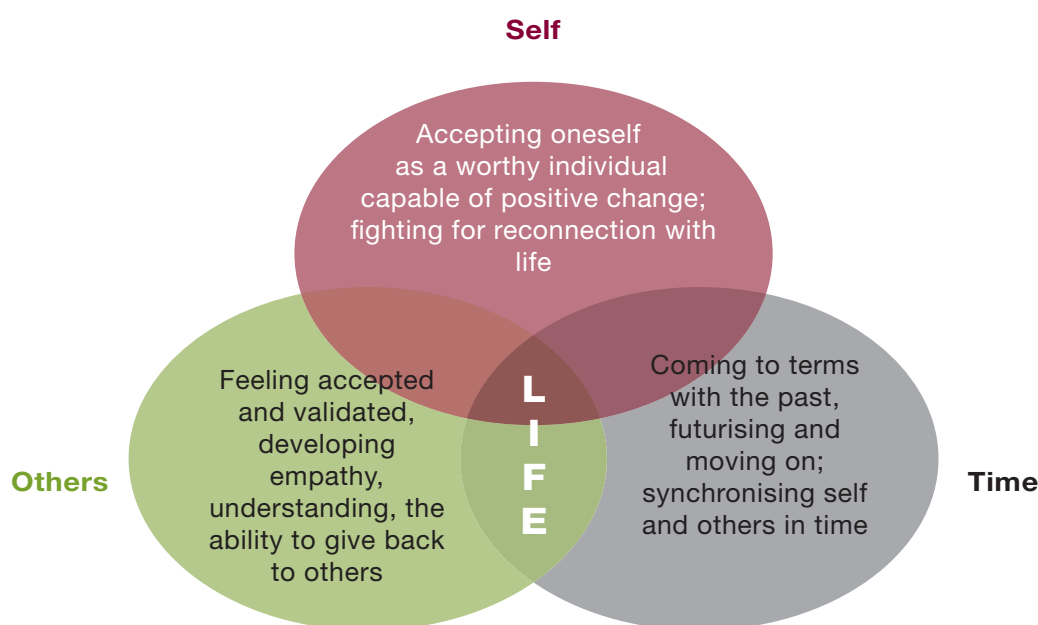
Self

Accepting oneself as a worthy individual capable of positive change; fighting for reconnection with life

Others

Feeling accepted and validated, developing empathy, understanding, the ability to give back to others

L
I
F
E

Coming to terms with the past, futurising and moving on; synchronising self and others in time

Time